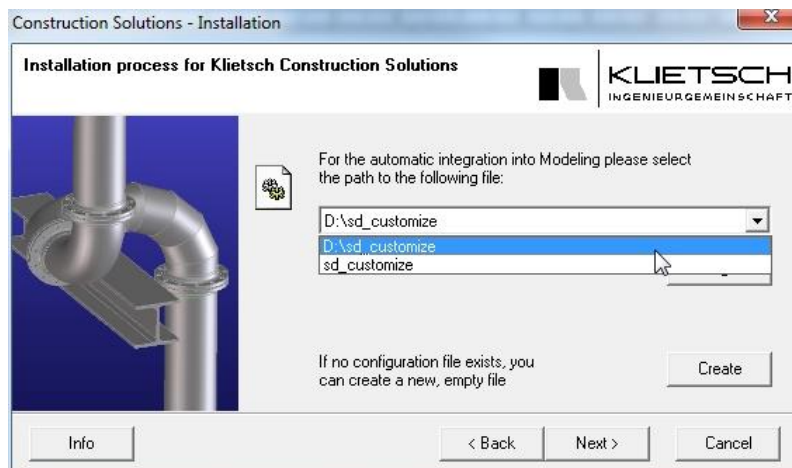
Construction Solutions - Installation

Installation process for Klietsch Construction Solutions

KLIETSCH
INGENIEURGEMEINSCHAFT

For the automatic integration into Modeling please select the path to the following file:

D:\sd_customize

D:\sd_customize
sd_customize

If no configuration file exists, you can create a new, empty file

Create

Info

< Back

Next >

Cancel